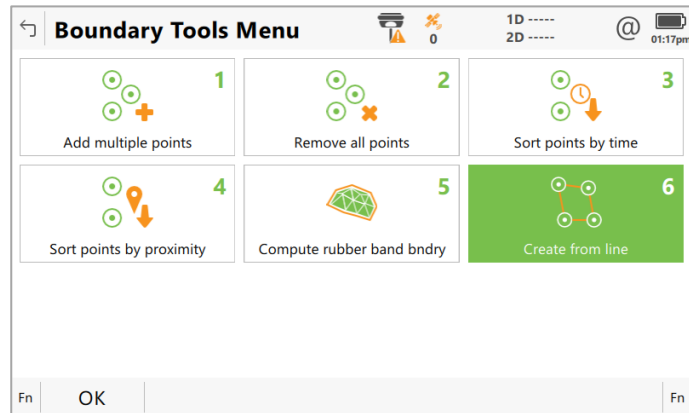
Boundary Tools Menu

0

1D -----
2D -----

@

01:17pm

1
Add multiple points

2
Remove all points

3
Sort points by time

4
Sort points by proximity

5
Compute rubber band bndry

6
Create from line

Fn OK Fn